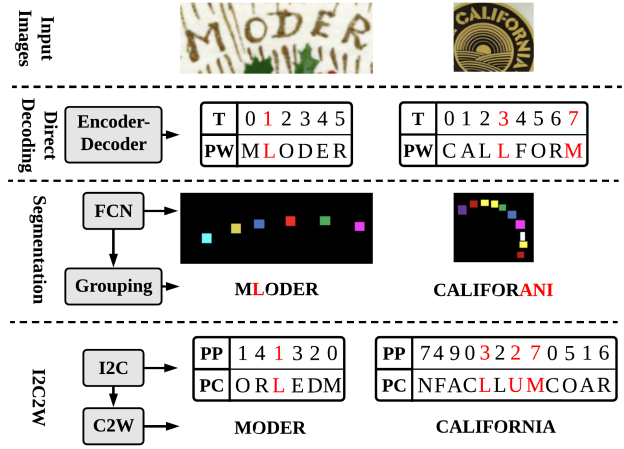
Input Images

MODER

CALIFORNIA

Direct Decoding

Encoder-Decoder

| T | 0 1 2 3 4 5 |
|---|---|
| PW | M L O D E R |

| T | 0 1 2 3 4 5 6 7 |
|---|---|
| PW | C A L L F O R M |

Segmentation

FCN

Grouping

MLODER

CALIFORANI

I2C2W

I2C

C2W

| PP | 1 4 1 3 2 0 |
|---|---|
| PC | O R L E D M |

| PP | 7 4 9 0 3 2 2 7 0 5 1 6 |
|---|---|
| PC | N F A C L L U M C O A R |

MODER

CALIFORNIA